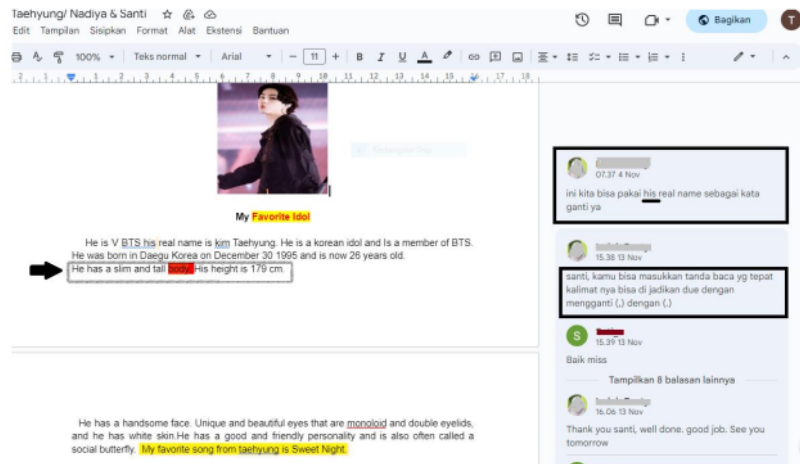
Taehyung/ Nadiya & Santi

Edit Tampilan Sisipkan Format Alat Ekstensi Bantuan

Bagikan

100% Teks normal Arial 11

My Favorite Idol

He is V BTS his real name is kim Taehyung. He is a korean idol and Is a member of BTS. He was born in Daegu Korea on December 30 1995 and is now 26 years old. He has a slim and tall body. His height is 179 cm.

He has a handsome face. Unique and beautiful eyes that are monoloid and double eyelids, and he has white skin.He has a good and friendly personality and is also often called a social butterfly. My favorite song from taehyung is Sweet Night.

07.37 4 Nov

ini kita bisa pakai his real name sebagai kata ganti ya

15.36 13 Nov

santi, kamu bisa masukkan tanda baca yg tepat kalimat nya bisa di jadikan due dengan mengganti (,) dengan (.)

S

15.39 13 Nov

Baik miss

Tampilkan 8 balasan lainnya

16.06 13 Nov

Thank you santi, well done. good job. See you tomorrow